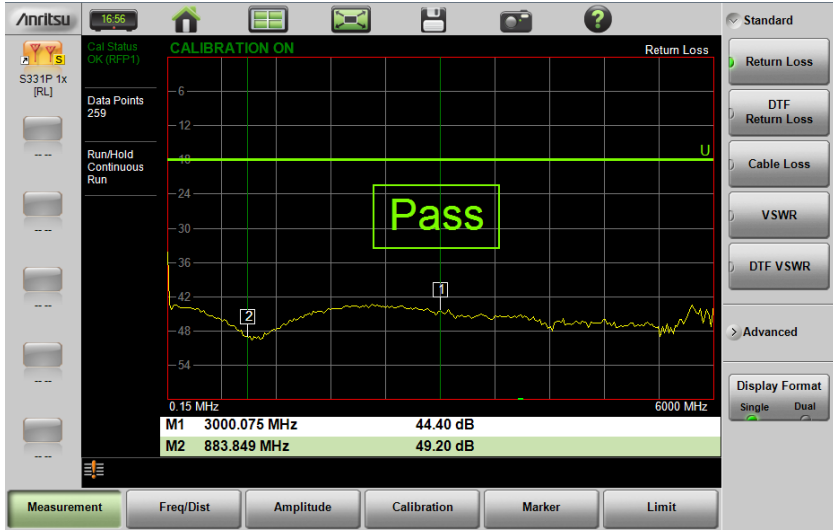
/Inritsu 16:56

S331P 1x [RL]

-- -- -- -- -- -- -- -- -- --

Cal Status OK (RFP1)

CALIBRATION ON

Return Loss

Data Points 259

Run/Hold Continuous Run

-6
-12
-18
-24
-30
-36
-42
-48
-54

U

Pass

1
2

0.15 MHz
6000 MHz

| | | |
|---|---|---|
| M1 | 3000.075 MHz | 44.40 dB |
| M2 | 883.849 MHz | 49.20 dB |

Standard

Return Loss

DTF Return Loss

Cable Loss

VSWR

DTF VSWR

Advanced

Display Format
Single Dual

Measurement
Freq/Dist
Amplitude
Calibration
Marker
Limit